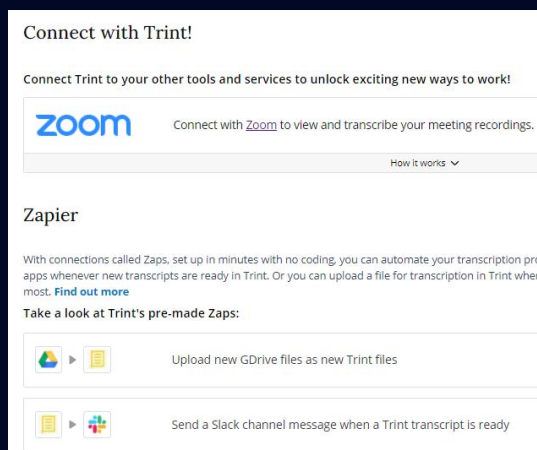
Connect with Trint!

Connect Trint to your other tools and services to unlock exciting new ways to work!

zoom

Connect with Zoom to view and transcribe your meeting recordings.

How it works

Zapier

With connections called Zaps, set up in minutes with no coding, you can automate your transcription pr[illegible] apps whenever new transcripts are ready in Trint. Or you can upload a file for transcription in Trint wher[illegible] most. Find out more

Take a look at Trint's pre-made Zaps:

Upload new GDrive files as new Trint files

Send a Slack channel message when a Trint transcript is ready